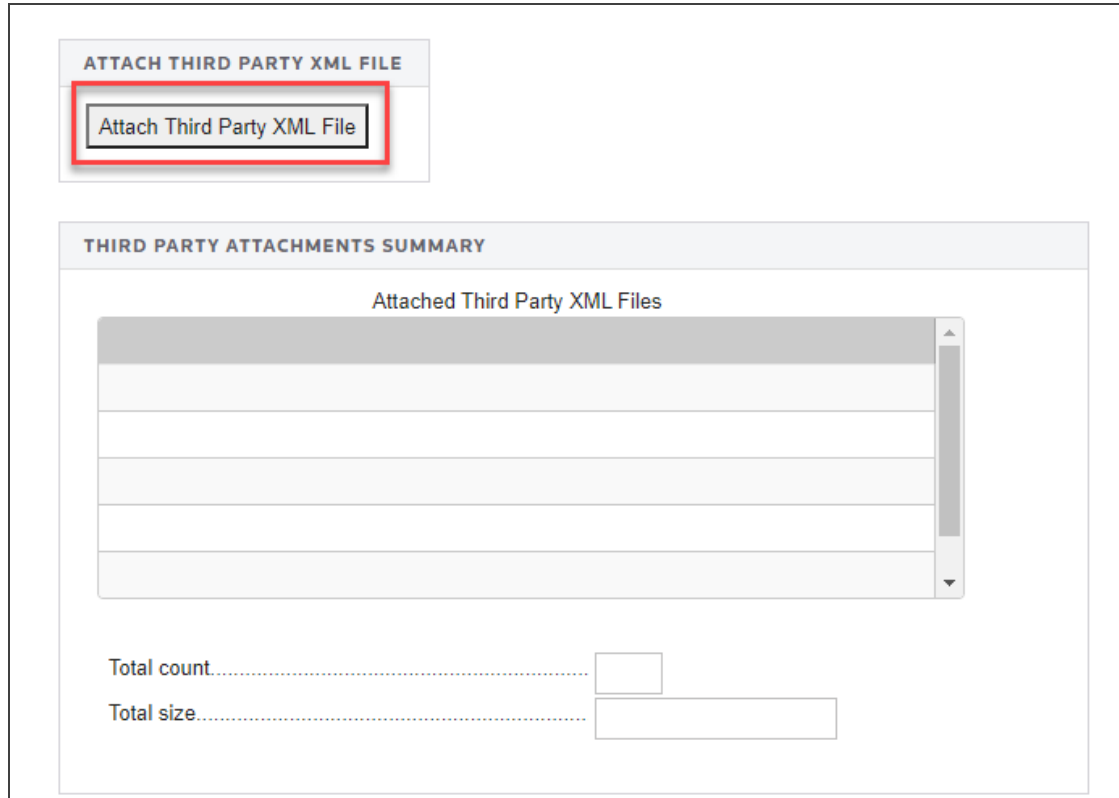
ATTACH THIRD PARTY XML FILE

Attach Third Party XML File

THIRD PARTY ATTACHMENTS SUMMARY

Attached Third Party XML Files

Total count..................................................................

Total size....................................................................